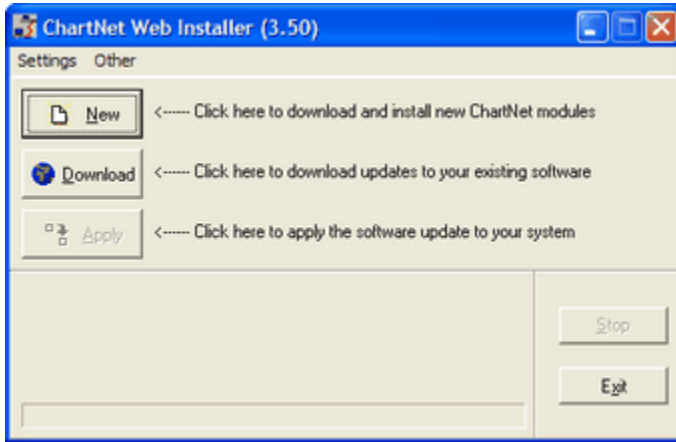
ChartNet Web Installer (3.50)

Settings Other

New <------ Click here to download and install new ChartNet modules

Download <------ Click here to download updates to your existing software

Apply <------ Click here to apply the software update to your system

Stop

Exit